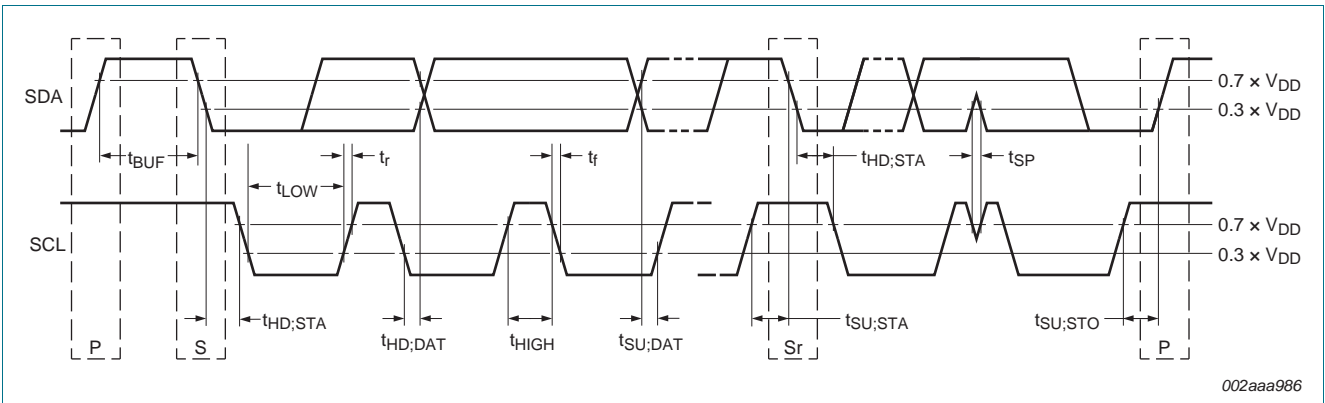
SDA

$0.7 \times V_{DD}$

$0.3 \times V_{DD}$

$t_{BUF}$

$t_r$

$t_f$

$t_{HD;STA}$

$t_{SP}$

$t_{LOW}$

SCL

$0.7 \times V_{DD}$

$0.3 \times V_{DD}$

$t_{HD;STA}$

$t_{HD;DAT}$

$t_{HIGH}$

$t_{SU;DAT}$

$t_{SU;STA}$

$t_{SU;STO}$

P

S

Sr

P

002aaa986